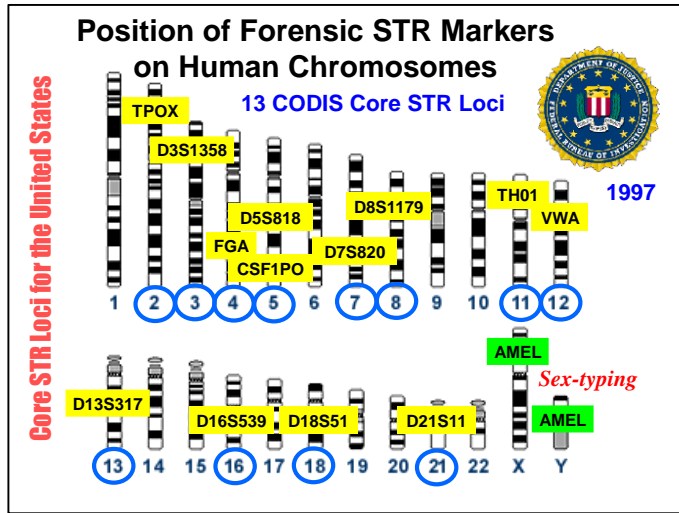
Position of Forensic STR Markers on Human Chromosomes

13 CODIS Core STR Loci

Core STR Loci for the United States

DEPARTMENT OF JUSTICE
FEDERAL BUREAU OF INVESTIGATION

1997

TPOX
D3S1358
D5S818
FGA
CSF1PO
D7S820
D8S1179
TH01
VWA

1 2 3 4 5 6 7 8 9 10 11 12

AMEL
Sex-typing
AMEL
D13S317
D16S539
D18S51
D21S11

13 14 15 16 17 18 19 20 21 22 X Y